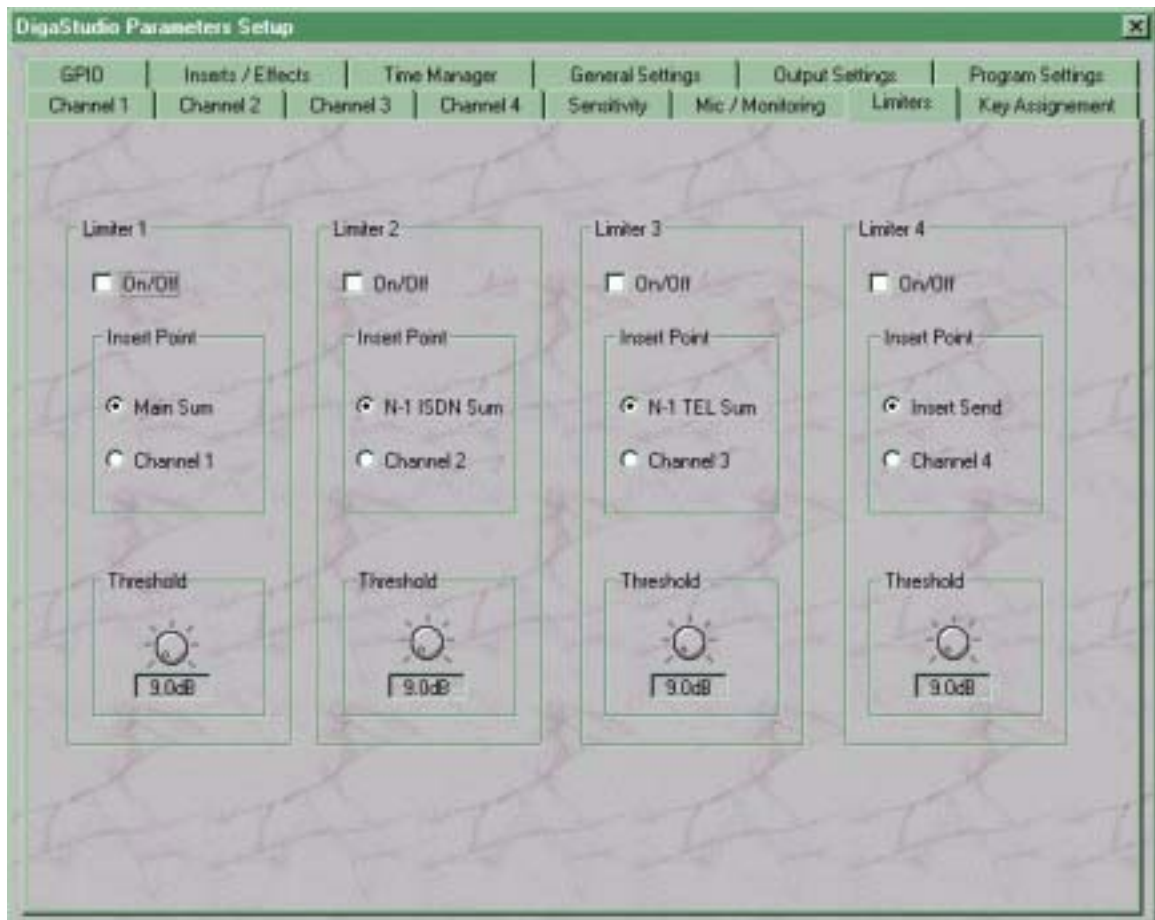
DigaStudio Parameters Setup

×

GPIO | Inserts / Effects | Time Manager | General Settings | Output Settings | Program Settings

Channel 1 | Channel 2 | Channel 3 | Channel 4 | Sensitivity | Mic / Monitoring | Limiters | Key Assignement

Limiter 1

On/Off

Insert Point

Main Sum

Channel 1

Threshold

9.0dB

Limiter 2

On/Off

Insert Point

N-1 ISDN Sum

Channel 2

Threshold

9.0dB

Limiter 3

On/Off

Insert Point

N-1 TEL Sum

Channel 3

Threshold

9.0dB

Limiter 4

On/Off

Insert Point

Insert Send

Channel 4

Threshold

9.0dB